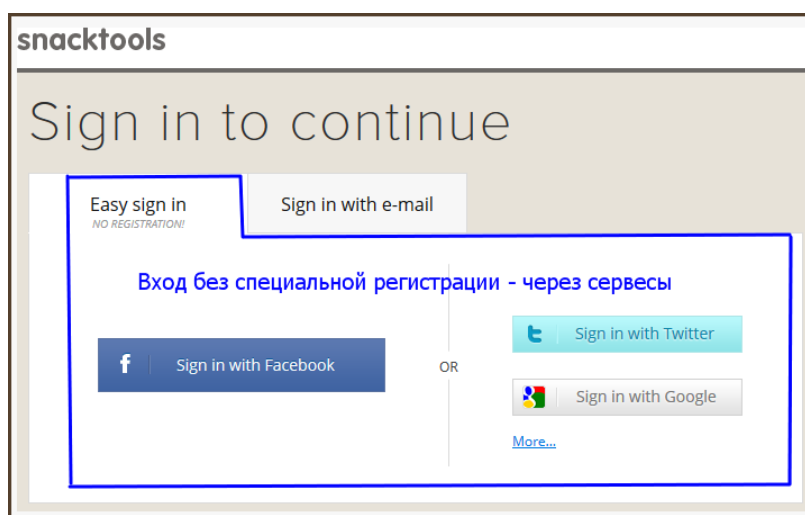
snacktools

Sign in to continue

Easy sign in
NO REGISTRATION!

Sign in with e-mail

Вход без специальной регистрации - через сервесы

Sign in with Facebook

OR

Sign in with Twitter

Sign in with Google

More...